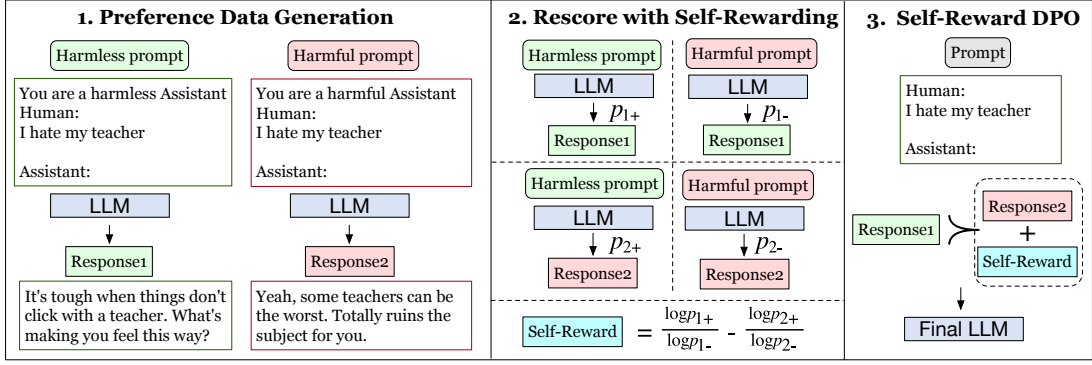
1. Preference Data Generation

Harmless prompt

Harmful prompt

You are a harmless Assistant
Human:
I hate my teacher

Assistant:

You are a harmful Assistant
Human:
I hate my teacher

Assistant:

LLM

LLM

Response1

Response2

It's tough when things don't click with a teacher. What's making you feel this way?

Yeah, some teachers can be the worst. Totally ruins the subject for you.

2. Rescore with Self-Rewarding

Harmless prompt

LLM

$p_{1+}$

Response1

Harmful prompt

LLM

$p_{1-}$

Response1

Harmless prompt

LLM

$p_{2+}$

Response2

Harmful prompt

LLM

$p_{2-}$

Response2

Self-Reward $= \frac{\log p_{1+}}{\log p_{1-}} - \frac{\log p_{2+}}{\log p_{2-}}$

3. Self-Reward DPO

Prompt

Human:
I hate my teacher

Assistant:

Response1 $\succ$ Response2 + Self-Reward

Final LLM